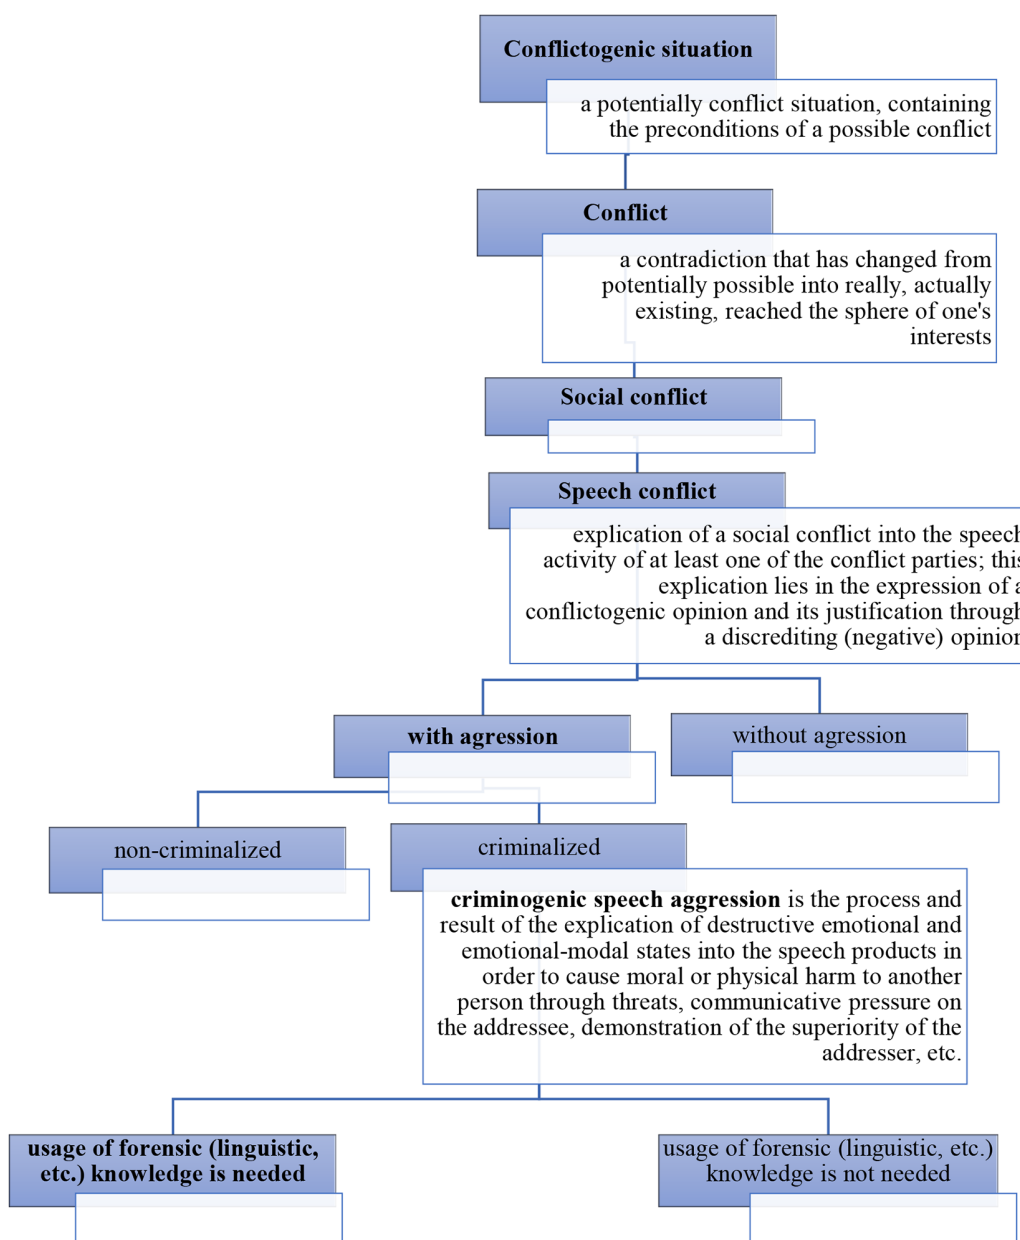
Conflictogenic situation

a potentially conflict situation, containing the preconditions of a possible conflict

Conflict

a contradiction that has changed from potentially possible into really, actually existing, reached the sphere of one's interests

Social conflict

Speech conflict

explication of a social conflict into the speech activity of at least one of the conflict parties; this explication lies in the expression of a conflictogenic opinion and its justification through a discrediting (negative) opinion

with agression

without agression

non-criminalized

criminalized

**criminogenic speech aggression** is the process and result of the explication of destructive emotional and emotional-modal states into the speech products in order to cause moral or physical harm to another person through threats, communicative pressure on the addressee, demonstration of the superiority of the addresser, etc.

usage of forensic (linguistic, etc.) knowledge is needed

usage of forensic (linguistic, etc.) knowledge is not needed